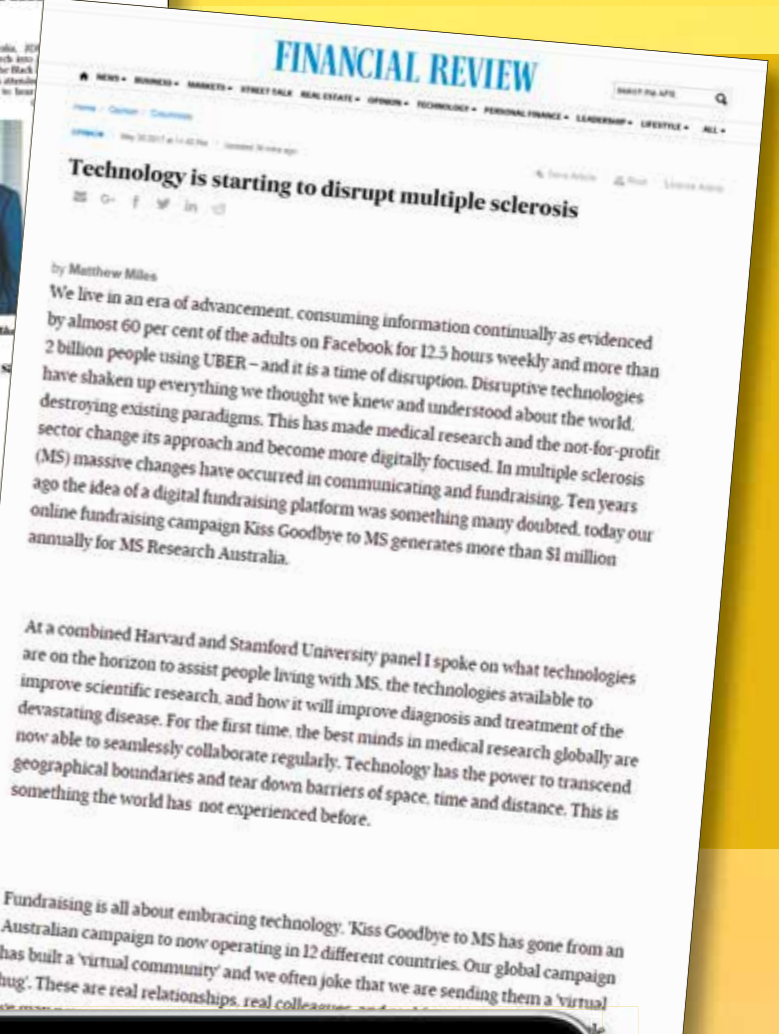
FINANCIAL REVIEW

NEWS BUSINESS MARKETS STREET TALK REAL ESTATE OPINION TECHNOLOGY PERSONAL FINANCE LEADERSHIP LIFESTYLE ALL

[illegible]

Technology is starting to disrupt multiple sclerosis

by Matthew Miles

We live in an era of advancement, consuming information continually as evidenced by almost 60 per cent of the adults on Facebook for 12.5 hours weekly and more than 2 billion people using UBER – and it is a time of disruption. Disruptive technologies have shaken up everything we thought we knew and understood about the world, destroying existing paradigms. This has made medical research and the not-for-profit sector change its approach and become more digitally focused. In multiple sclerosis (MS) massive changes have occurred in communicating and fundraising. Ten years ago the idea of a digital fundraising platform was something many doubted, today our online fundraising campaign Kiss Goodbye to MS generates more than $1 million annually for MS Research Australia.

At a combined Harvard and Stamford University panel I spoke on what technologies are on the horizon to assist people living with MS, the technologies available to improve scientific research, and how it will improve diagnosis and treatment of the devastating disease. For the first time, the best minds in medical research globally are now able to seamlessly collaborate regularly. Technology has the power to transcend geographical boundaries and tear down barriers of space, time and distance. This is something the world has not experienced before.

Fundraising is all about embracing technology. 'Kiss Goodbye to MS has gone from an Australian campaign to now operating in 12 different countries. Our global campaign has built a 'virtual community' and we often joke that we are sending them a 'virtual hug'. These are real relationships, real colleagues, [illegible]